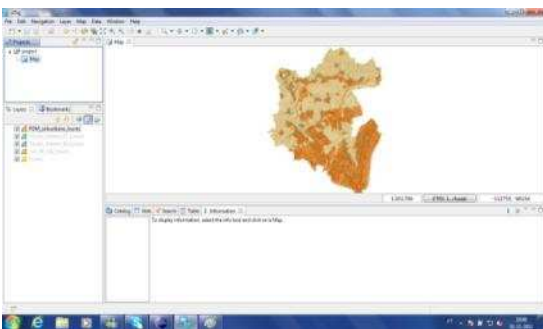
File Edit Navigation Layer Map Data Window Help

Projects
project
Map

Map

Layers Bookmarks
PDM_zonas_burnt

1:201,780 EPSG:3... Asia 512759, 98154

Catalog Web Search Table Information
To display information, select the info tool and click on a Map.